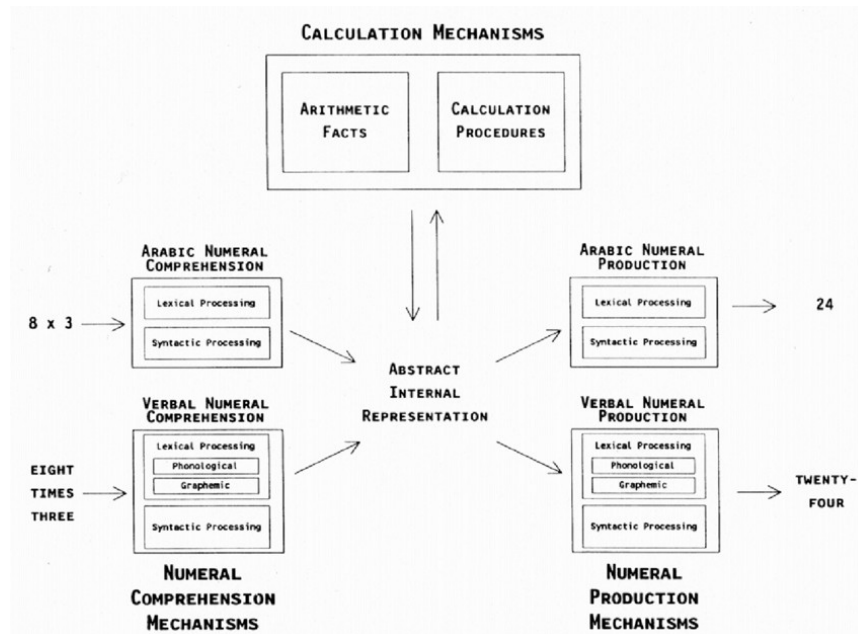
CALCULATION MECHANISMS

ARITHMETIC FACTS

CALCULATION PROCEDURES

ARABIC NUMERAL COMPREHENSION

Lexical Processing

Syntactic Processing

8 x 3

VERBAL NUMERAL COMPREHENSION

Lexical Processing

Phonological

Graphemic

Syntactic Processing

EIGHT TIMES THREE

NUMERAL COMPREHENSION MECHANISMS

ABSTRACT INTERNAL REPRESENTATION

ARABIC NUMERAL PRODUCTION

Lexical Processing

Syntactic Processing

24

VERBAL NUMERAL PRODUCTION

Lexical Processing

Phonological

Graphemic

Syntactic Processing

TWENTY-FOUR

NUMERAL PRODUCTION MECHANISMS